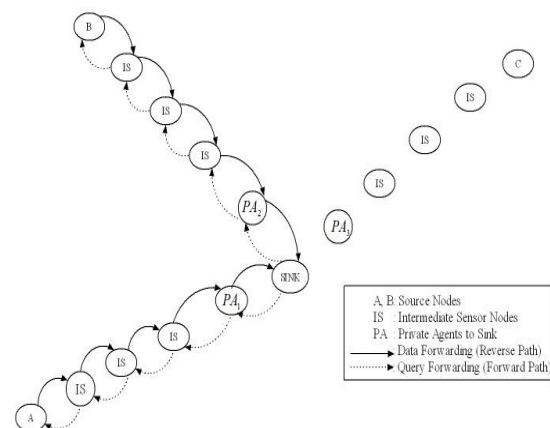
B

IS

IS

IS

$PA_2$

SINK

$PA_1$

IS

IS

IS

A

C

IS

IS

IS

$PA_3$

A, B: Source Nodes
IS : Intermediate Sensor Nodes
PA : Private Agents to Sink
Data Forwarding (Reverse Path)
Query Forwarding (Forward Path)